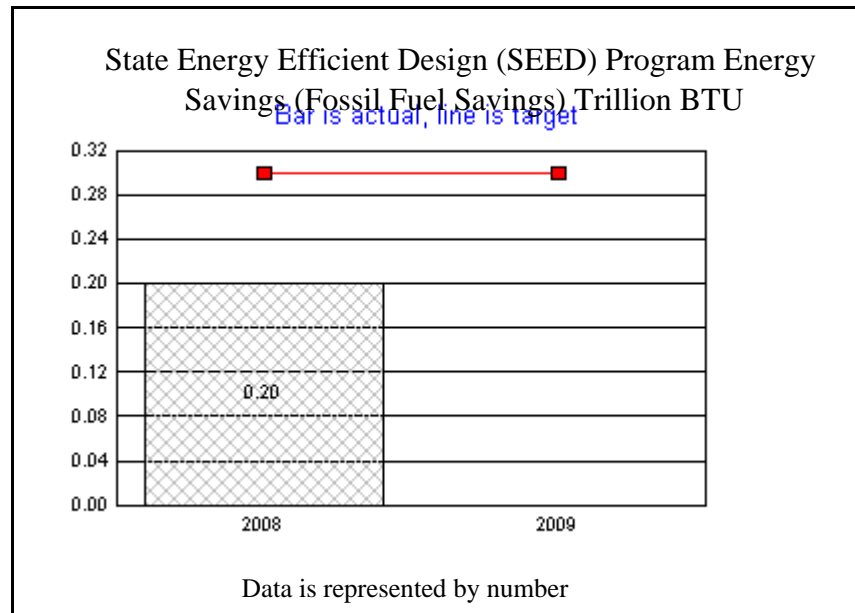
State Energy Efficient Design (SEED) Program Energy Savings (Fossil Fuel Savings) Trillion BTU

Bar is actual, line is target

0.32
0.28
0.24
0.20
0.16
0.12
0.08
0.04
0.00

0.20

2008
2009

Data is represented by number